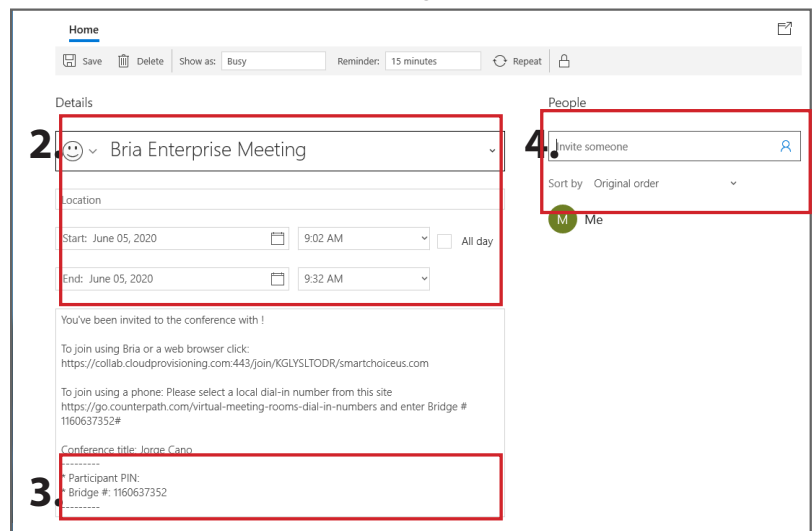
Home

Save Delete Show as: Busy Reminder: 15 minutes Repeat

Details

2. Bria Enterprise Meeting

Location

Start: June 05, 2020 9:02 AM All day

End: June 05, 2020 9:32 AM

You've been invited to the conference with !

To join using Bria or a web browser click:
https://collab.cloudprovisioning.com:443/join/KGLYSLTODR/smartchoiceus.com

To join using a phone: Please select a local dial-in number from this site
https://go.counterpath.com/virtual-meeting-rooms-dial-in-numbers and enter Bridge # 1160637352#

Conference title: Jorge Cano
---------
3. * Participant PIN:
* Bridge #: 1160637352
---------

People

4. Invite someone

Sort by Original order

M Me